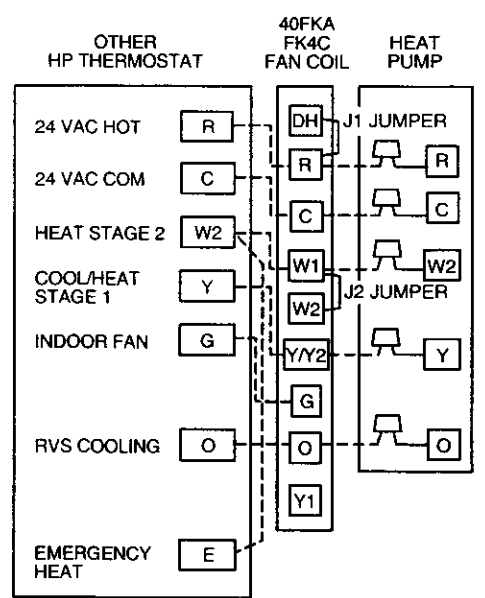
OTHER HP THERMOSTAT

40FKA FK4C FAN COIL

HEAT PUMP

24 VAC HOT
R

24 VAC COM
C

HEAT STAGE 2
W2

COOL/HEAT STAGE 1
Y

INDOOR FAN
G

RVS COOLING
O

EMERGENCY HEAT
E

DH
R
C
W1
W2
Y/Y2
G
O
Y1

J1 JUMPER
J2 JUMPER

R
C
W2
Y
O